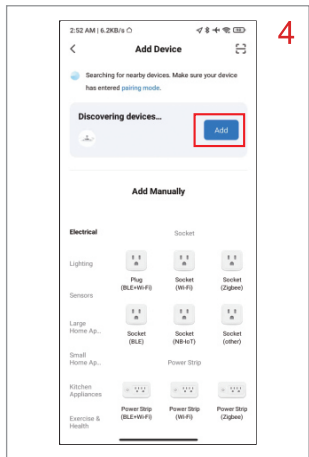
4

2:52 AM | 6.2KB/s

Add Device

Searching for nearby devices. Make sure your device has entered pairing mode.

Discovering devices...

Add

Add Manually

Electrical

Lighting

Sensors

Large Home Ap...

Small Home Ap...

Kitchen Appliances

Exercise & Health

Socket

Plug (BLE+Wi-Fi)

Socket (Wi-Fi)

Socket (Zigbee)

Socket (BLE)

Socket (NB-IoT)

Socket (other)

Power Strip

Power Strip (BLE+Wi-Fi)

Power Strip (Wi-Fi)

Power Strip (Zigbee)